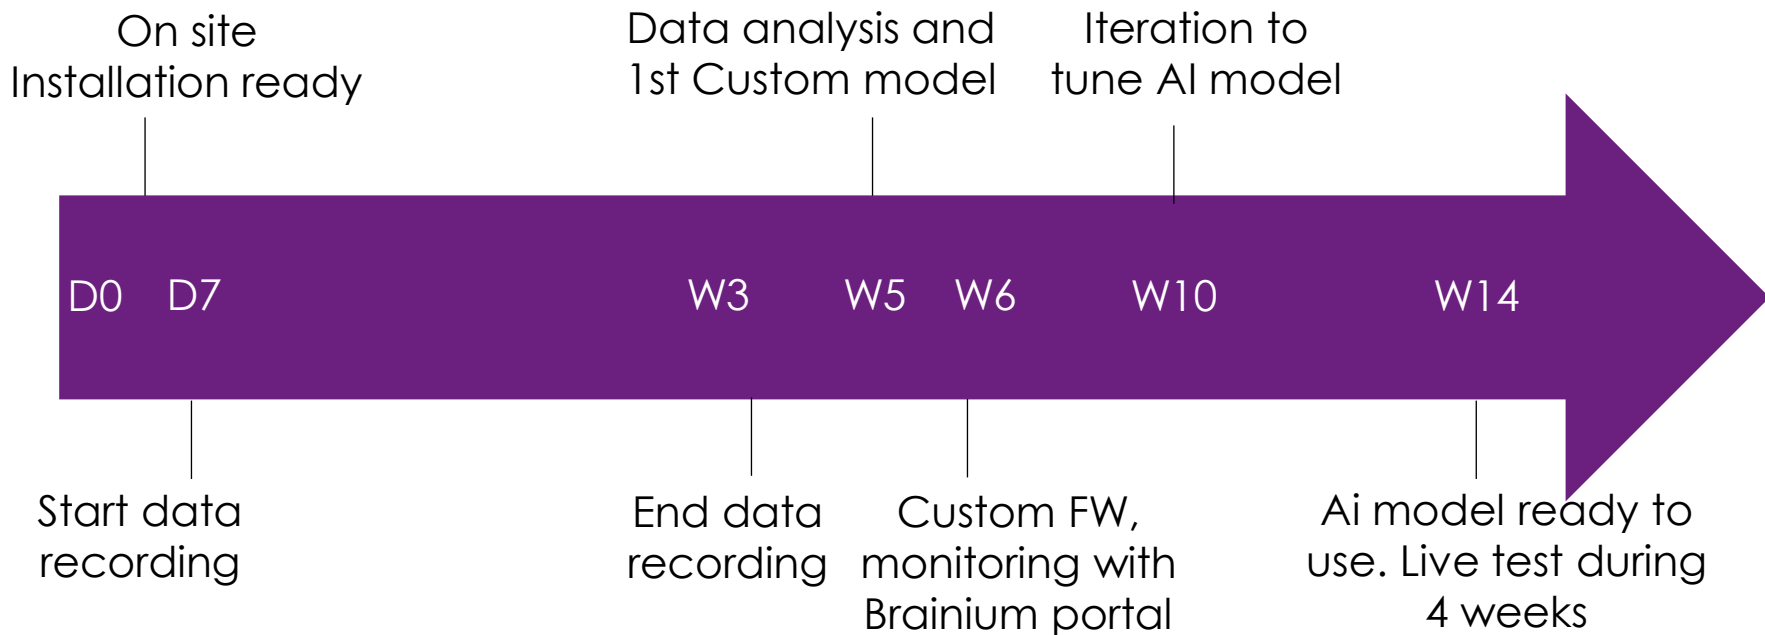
On site Installation ready

Data analysis and 1st Custom model

Iteration to tune AI model

D0 D7 W3 W5 W6 W10 W14

Start data recording

End data recording

Custom FW, monitoring with Brainium portal

Ai model ready to use. Live test during 4 weeks